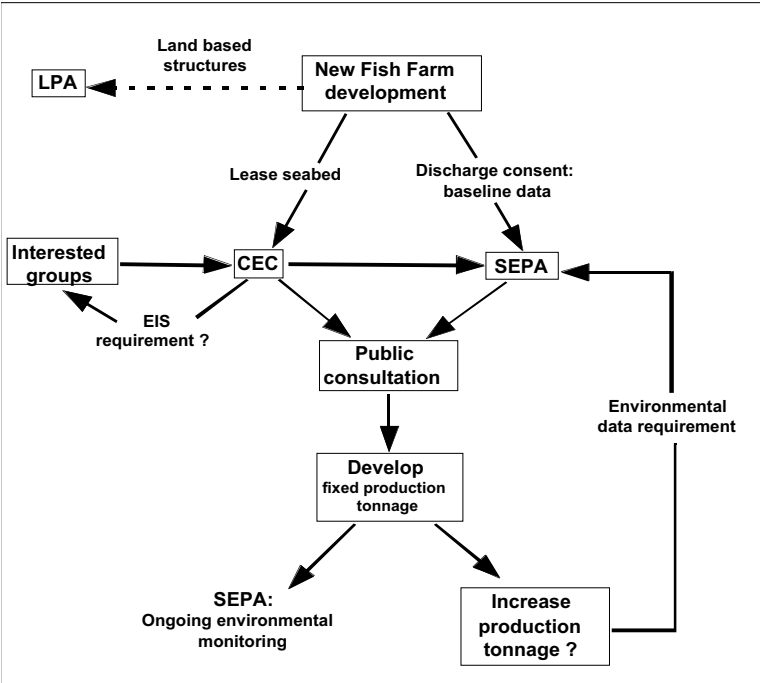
Land based structures

LPA

New Fish Farm development

Lease seabed

Discharge consent: baseline data

Interested groups

CEC

SEPA

EIS requirement ?

Public consultation

Environmental data requirement

Develop fixed production tonnage

SEPA: Ongoing environmental monitoring

Increase production tonnage ?